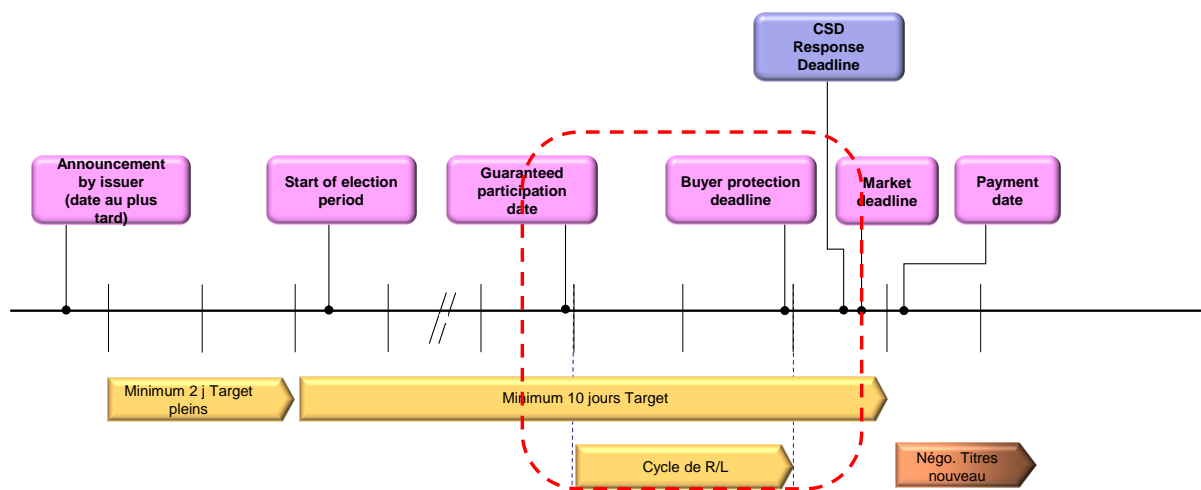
CSD Response Deadline

Announcement by issuer (date au plus tard)

Start of election period

Guaranteed participation date

Buyer protection deadline

Market deadline

Payment date

Minimum 2 j Target pleins

Minimum 10 jours Target

Cycle de R/L

Négo. Titres nouveau